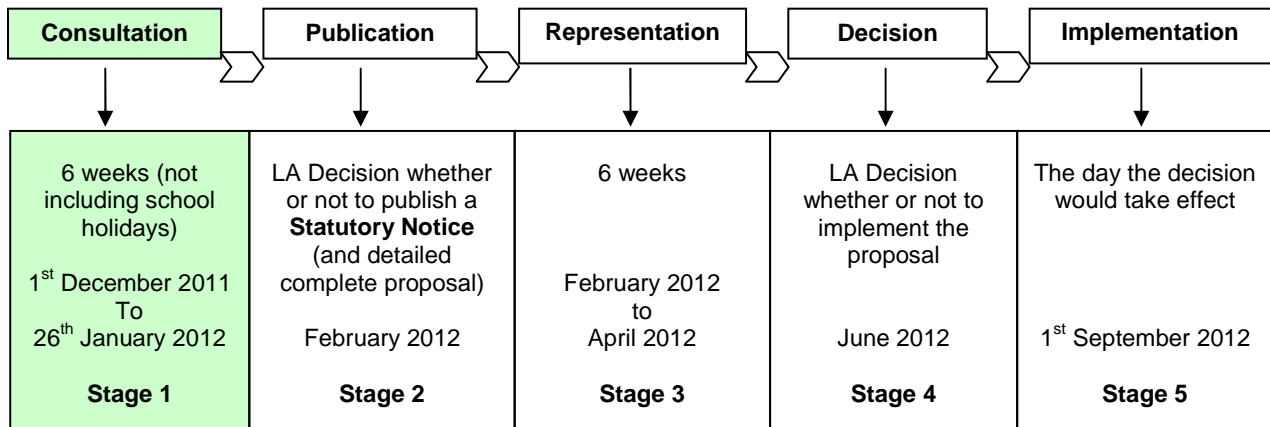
| Consultation | Publication | Representation | Decision | Implementation |
|---|---|---|---|---|
| 6 weeks (not including school holidays)<br><br>1$^{st}$ December 2011 To 26$^{th}$ January 2012<br><br>**Stage 1** | LA Decision whether or not to publish a **Statutory Notice** (and detailed complete proposal)<br><br>February 2012<br><br>**Stage 2** | 6 weeks<br><br>February 2012 to April 2012<br><br>**Stage 3** | LA Decision whether or not to implement the proposal<br><br>June 2012<br><br>**Stage 4** | The day the decision would take effect<br><br>1$^{st}$ September 2012<br><br>**Stage 5** |